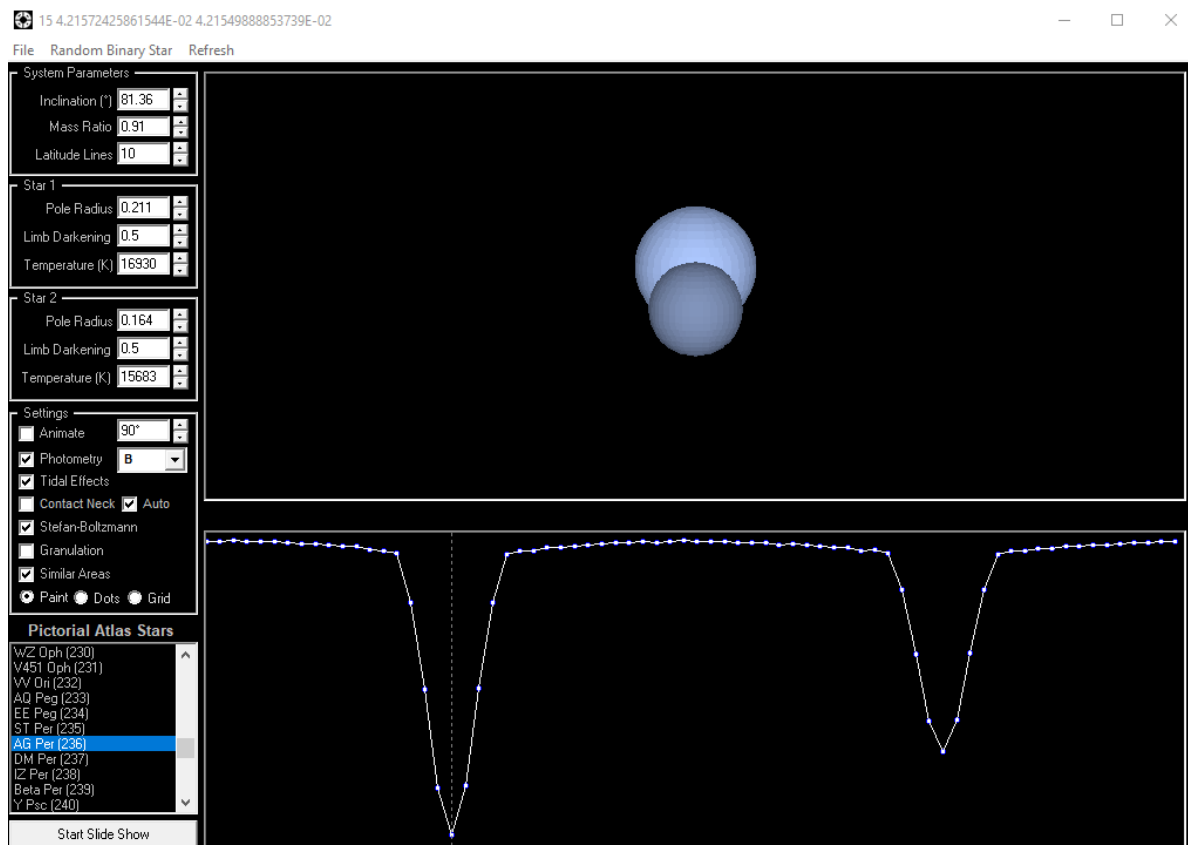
15 4.21572425861544E-02 4.21549888853739E-02

File Random Binary Star Refresh

System Parameters
Inclination (°) 81.36
Mass Ratio 0.91
Latitude Lines 10

Star 1
Pole Radius 0.211
Limb Darkening 0.5
Temperature (K) 16930

Star 2
Pole Radius 0.164
Limb Darkening 0.5
Temperature (K) 15683

Settings
Animate 90°
Photometry B
Tidal Effects
Contact Neck Auto
Stefan-Boltzmann
Granulation
Similar Areas
Paint Dots Grid

Pictorial Atlas Stars
WZ Oph (230)
V451 Oph (231)
VV Ori (232)
AQ Peg (233)
EE Peg (234)
ST Per (235)
AG Per (236)
DM Per (237)
IZ Per (238)
Beta Per (239)
Y Psc (240)

Start Slide Show